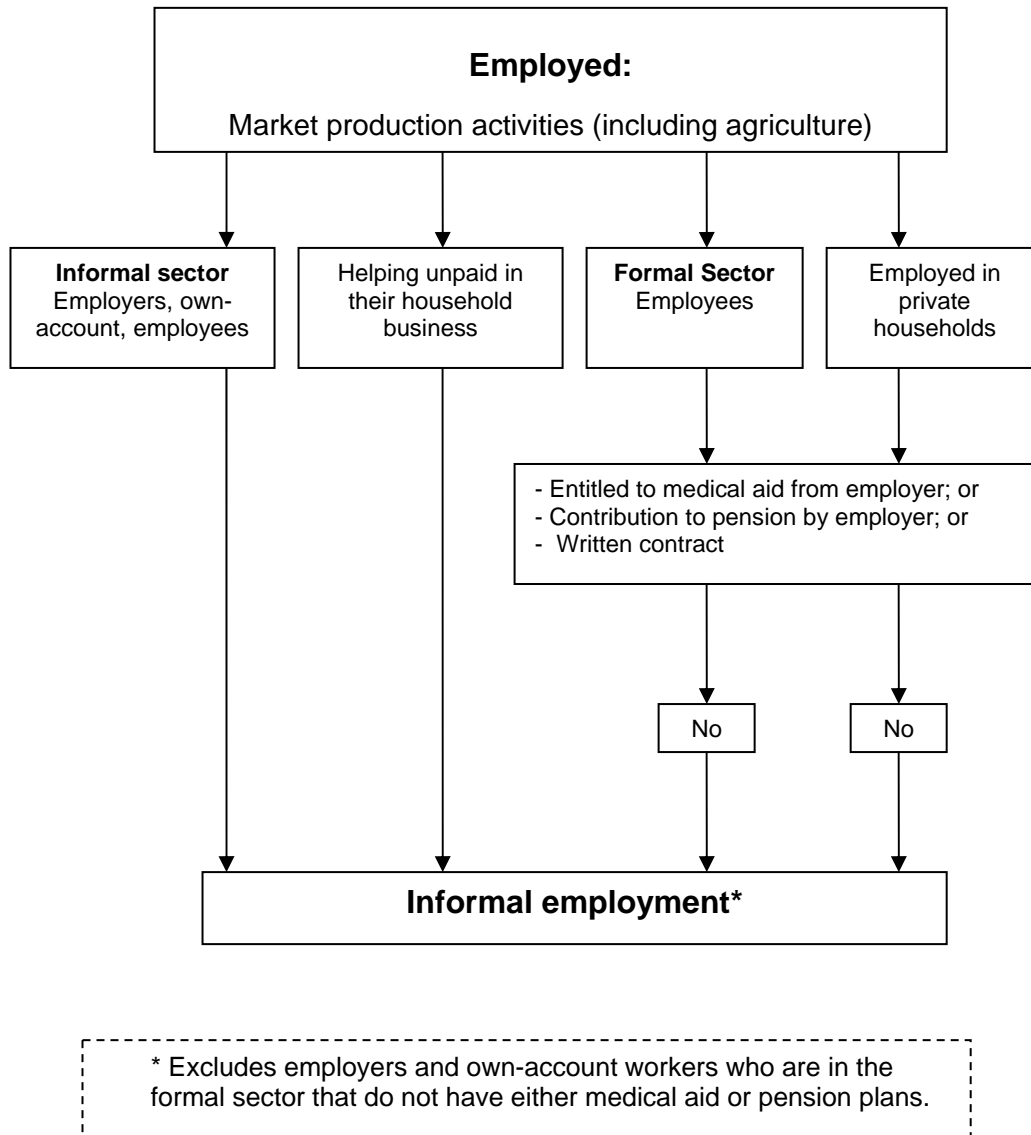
**Employed:**

Market production activities (including agriculture)

**Informal sector** Employers, own-account, employees

Helping unpaid in their household business

**Formal Sector** Employees

Employed in private households

- Entitled to medical aid from employer; or
- Contribution to pension by employer; or
- Written contract

No

No

**Informal employment***

* Excludes employers and own-account workers who are in the formal sector that do not have either medical aid or pension plans.